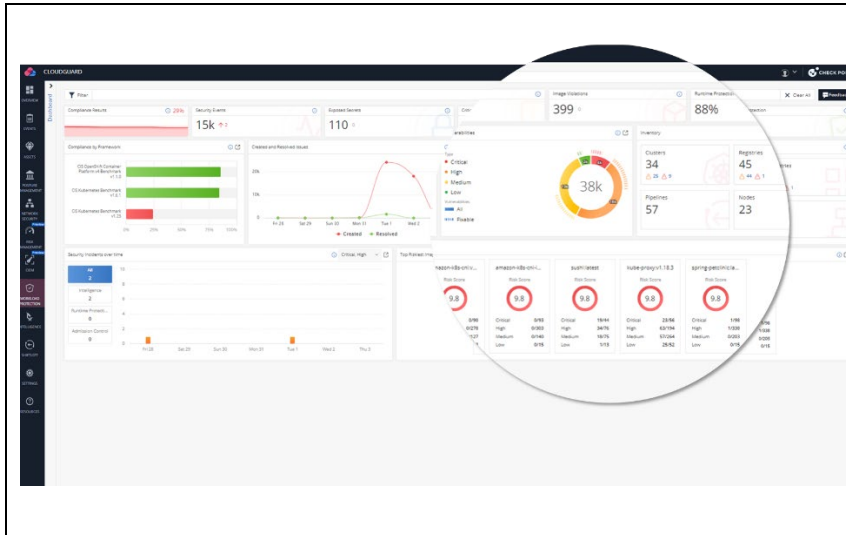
CLOUDGUARD

CHECK PO

Dashboard

Filter

Clear All

Compliance Results 28%

Security Events 15k 2

Exposed Secrets 110

Image Violations 399

Runtime Protection 88%

Compliance by Framework

CIS OpenShift Container Platform v4 Benchmark

CIS Kubernetes Benchmark

CIS Kubernetes Benchmark

Created and Resolved Issues

Created Resolved

Critical

High

Medium

Low

All

Fixable

38k

Inventory

Clusters 34

Registries 45

Pipelines 57

Nodes 23

Security Incidents over time

Critical, High

All 2

Intelligence 2

Runtime Protection 0

Admission Control 0

Fri 28 Sat 29 Sun 30 Mon 31 Tue 1 Wed 2 Thu 3

Top Risky Images

amazon-k8s-cni:v...

amazon-k8s-cni-i...

bash:latest

kube-proxy:v1.18.3

spring-petclinic:la...

Risk Score

9.8

Critical

High

Medium

Low